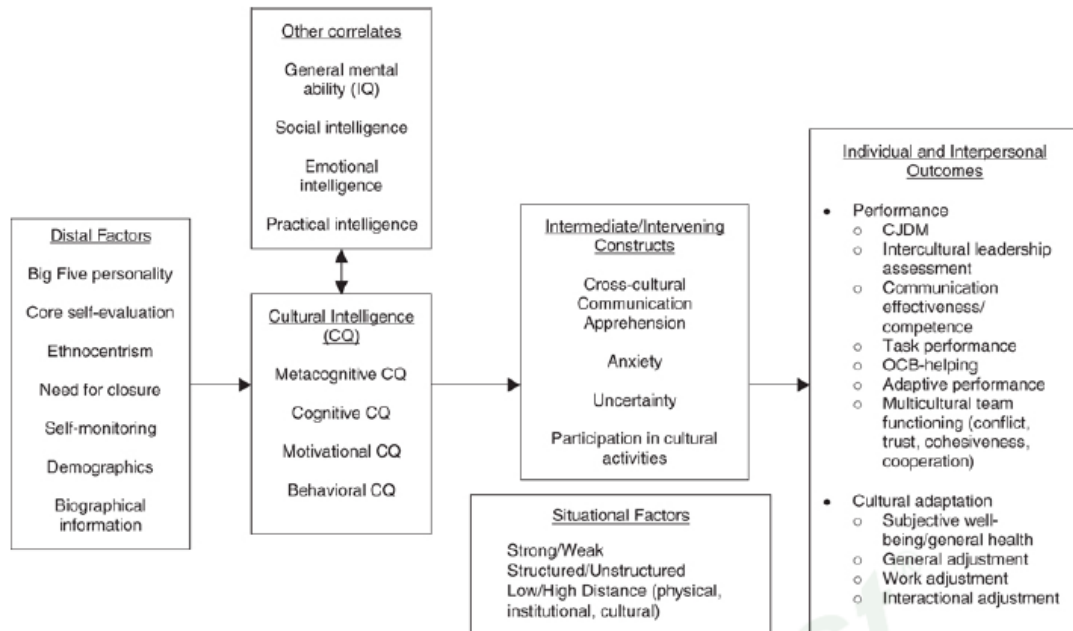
Other correlates

General mental ability (IQ)

Social intelligence

Emotional intelligence

Practical intelligence

Distal Factors

Big Five personality

Core self-evaluation

Ethnocentrism

Need for closure

Self-monitoring

Demographics

Biographical information

Cultural Intelligence (CQ)

Metacognitive CQ

Cognitive CQ

Motivational CQ

Behavioral CQ

Intermediate/Intervening Constructs

Cross-cultural Communication Apprehension

Anxiety

Uncertainty

Participation in cultural activities

Situational Factors

Strong/Weak
Structured/Unstructured
Low/High Distance (physical, institutional, cultural)

Individual and Interpersonal Outcomes

• Performance
  ○ CJDM
  ○ Intercultural leadership assessment
  ○ Communication effectiveness/ competence
  ○ Task performance
  ○ OCB-helping
  ○ Adaptive performance
  ○ Multicultural team functioning (conflict, trust, cohesiveness, cooperation)

• Cultural adaptation
  ○ Subjective well-being/general health
  ○ General adjustment
  ○ Work adjustment
  ○ Interactional adjustment